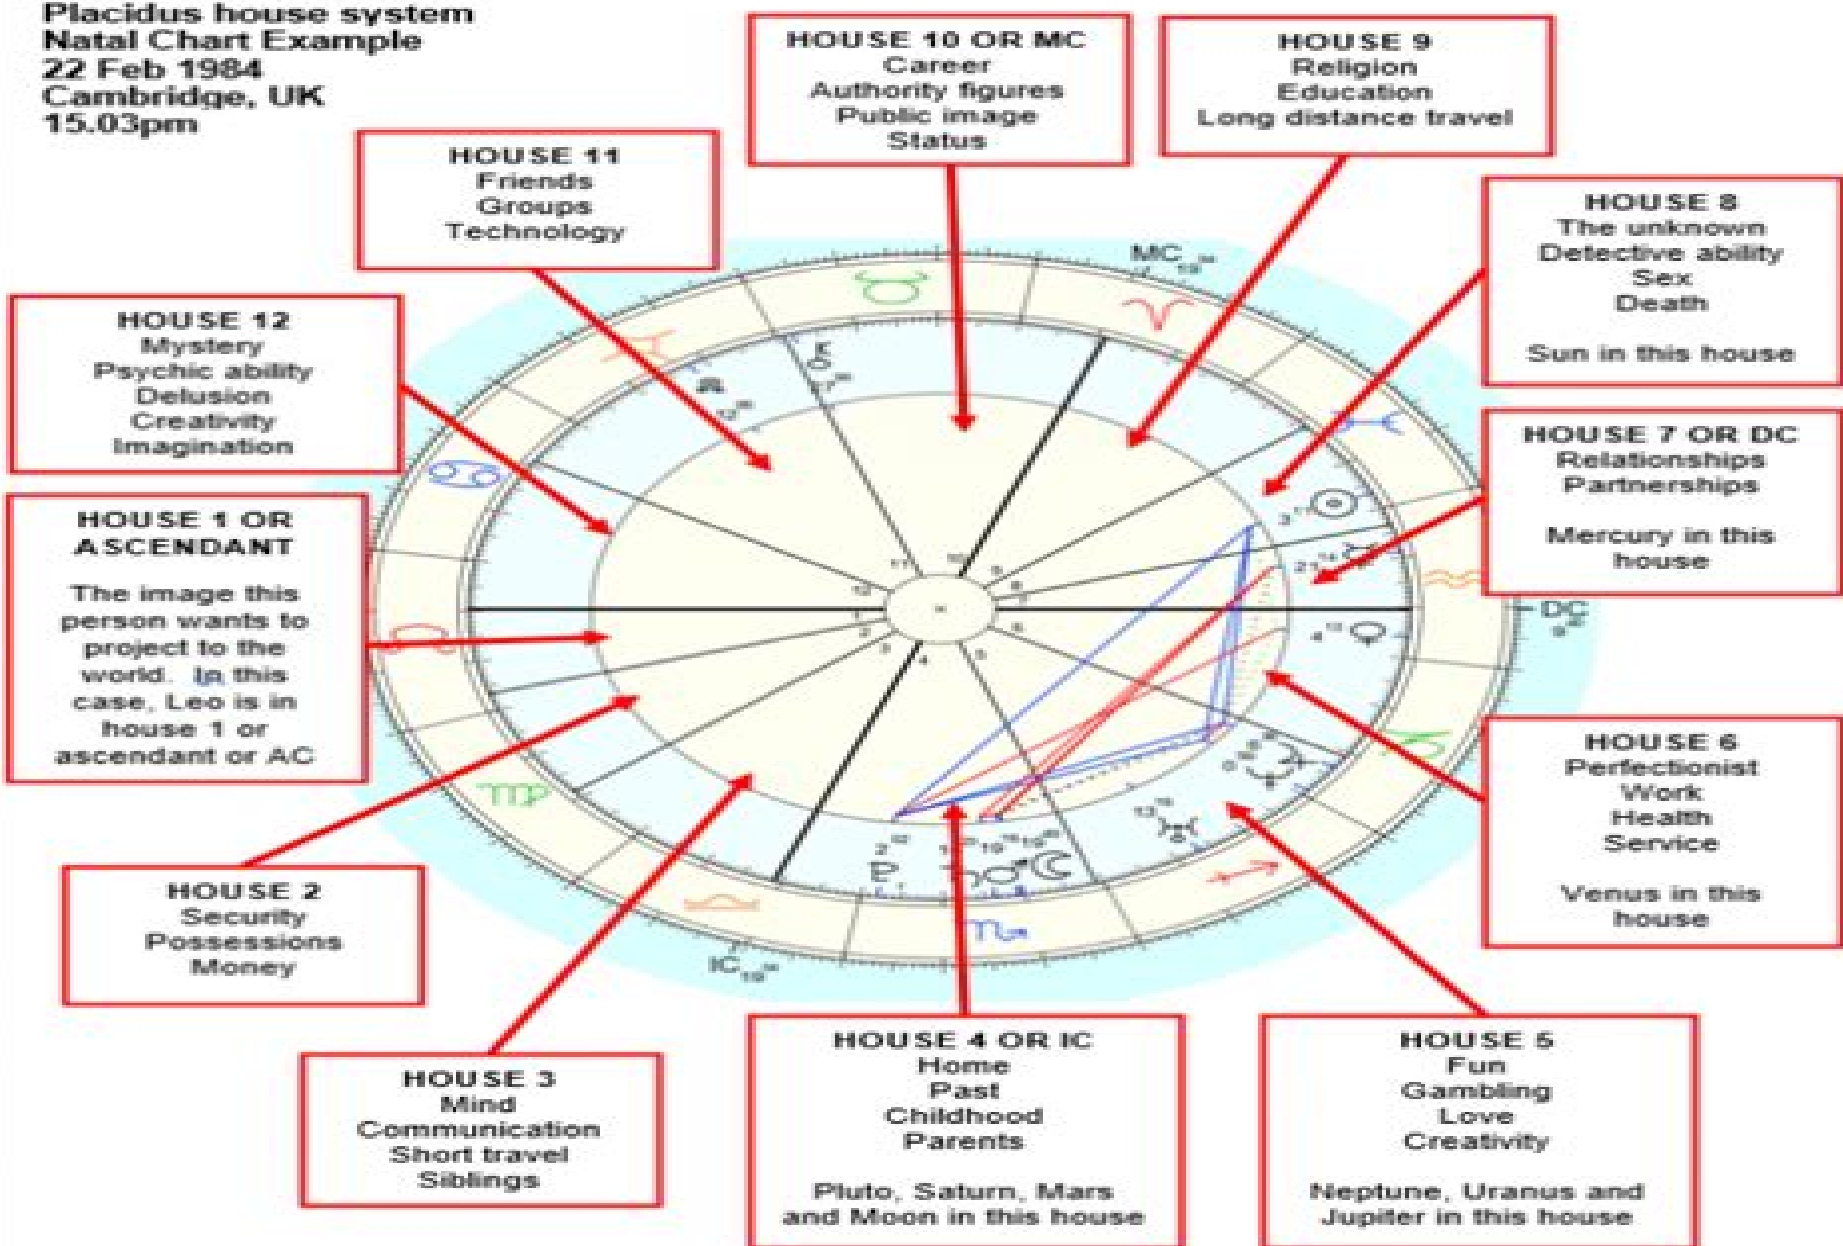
Placidus house system
Natal Chart Example
22 Feb 1984
Cambridge, UK
15.03pm

HOUSE 10 OR MC
Career
Authority figures
Public image
Status

HOUSE 9
Religion
Education
Long distance travel

HOUSE 11
Friends
Groups
Technology

HOUSE 8
The unknown
Detective ability
Sex
Death

Sun in this house

HOUSE 12
Mystery
Psychic ability
Delusion
Creativity
Imagination

HOUSE 7 OR DC
Relationships
Partnerships

Mercury in this house

HOUSE 1 OR ASCENDANT

The image this person wants to project to the world. In this case, Leo is in house 1 or ascendant or AC

MC

DC

IC

HOUSE 6
Perfectionist
Work
Health
Service

Venus in this house

HOUSE 2
Security
Possessions
Money

HOUSE 3
Mind
Communication
Short travel
Siblings

HOUSE 4 OR IC
Home
Past
Childhood
Parents

Pluto, Saturn, Mars and Moon in this house

HOUSE 5
Fun
Gambling
Love
Creativity

Neptune, Uranus and Jupiter in this house